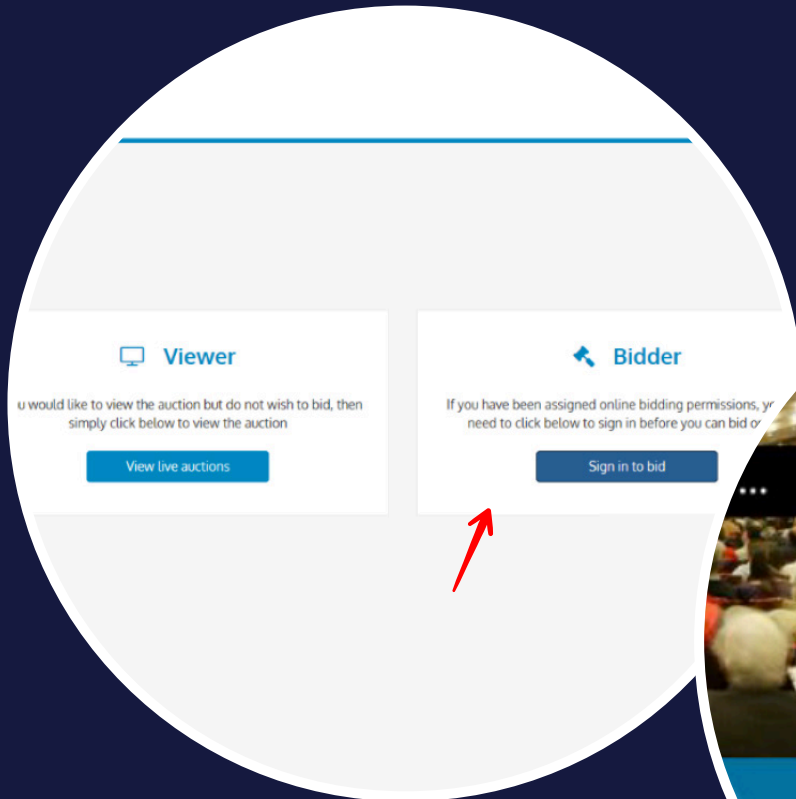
Viewer

u would like to view the auction but do not wish to bid, then simply click below to view the auction

View live auctions

Bidder

If you have been assigned online bidding permissions, yo need to click below to sign in before you can bid o

Sign in to bid